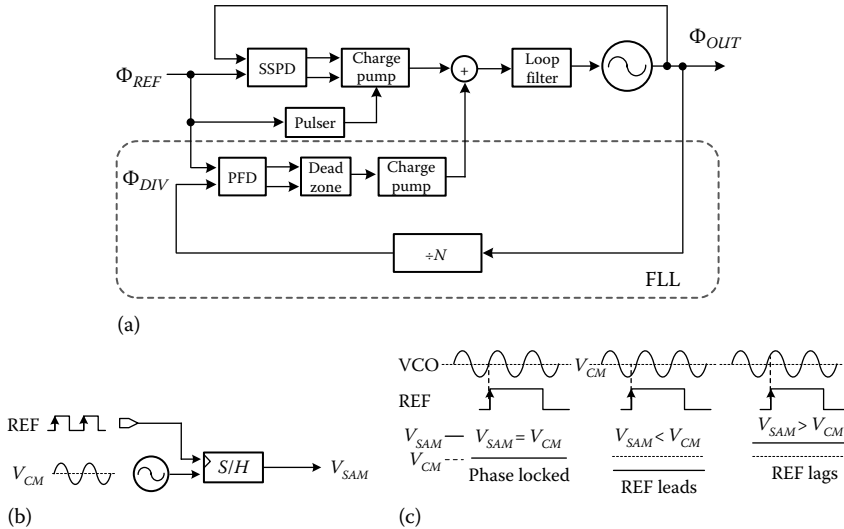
$\Phi_{OUT}$

$\Phi_{REF}$

SSPD

Charge pump

+

Loop filter

Pulser

$\Phi_{DIV}$

PFD

Dead zone

Charge pump

$\div N$

FLL

(a)

REF

$V_{CM}$

$S/H$

$V_{SAM}$

(b)

VCO

$V_{CM}$

REF

$V_{SAM}$

$V_{CM}$

$V_{SAM} = V_{CM}$

Phase locked

$V_{SAM} < V_{CM}$

REF leads

$V_{SAM} > V_{CM}$

REF lags

(c)